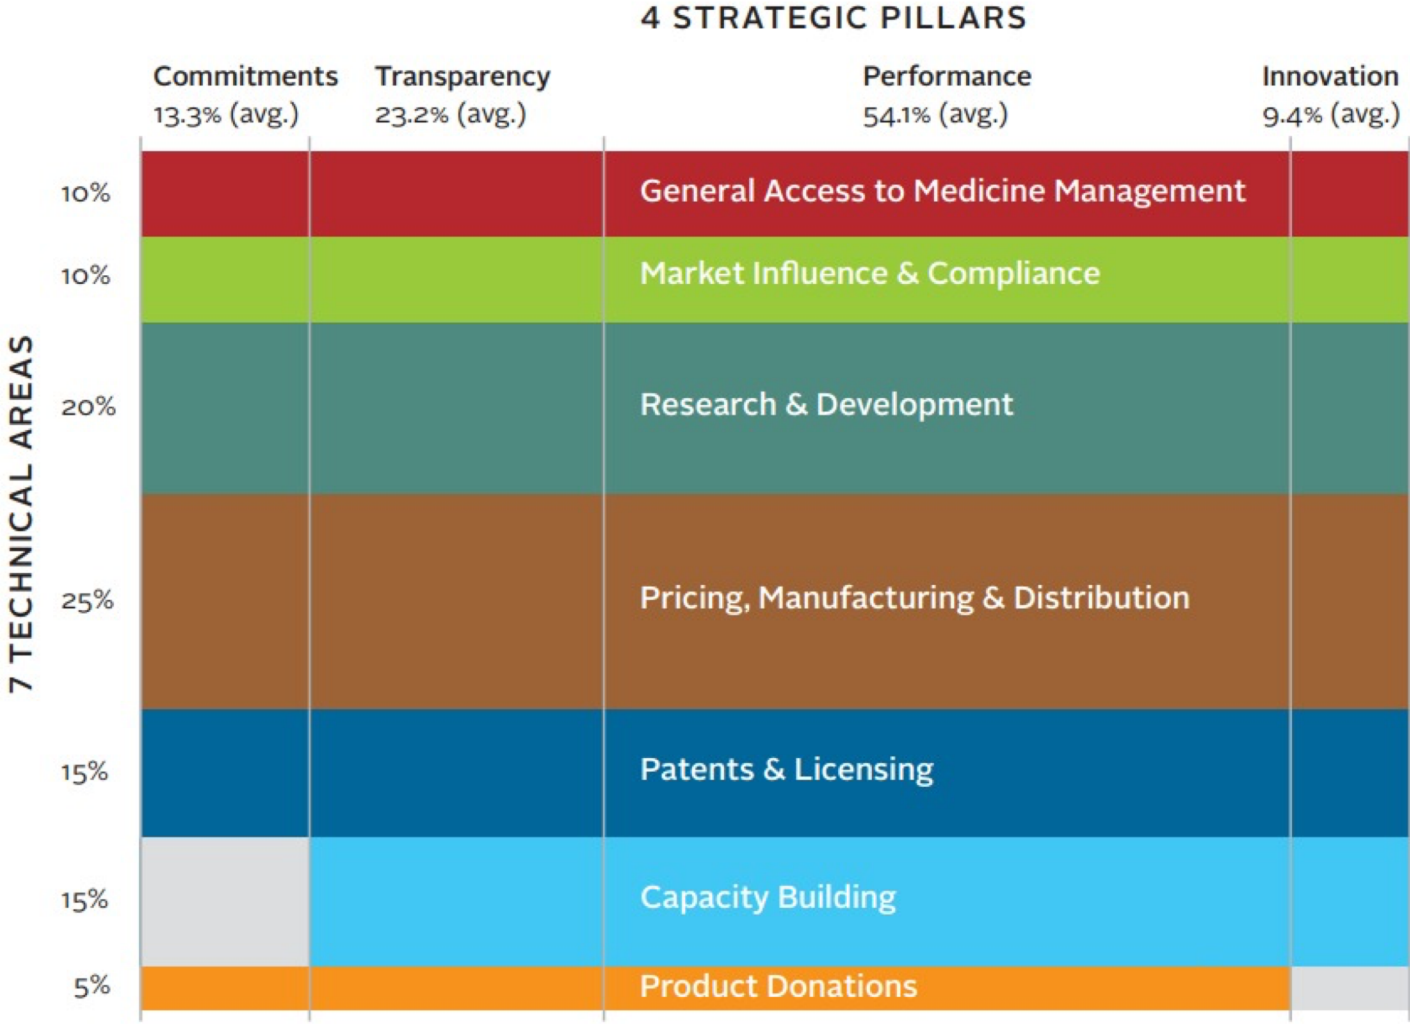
4 STRATEGIC PILLARS

Commitments 13.3% (avg.)
Transparency 23.2% (avg.)
Performance 54.1% (avg.)
Innovation 9.4% (avg.)

7 TECHNICAL AREAS

10% General Access to Medicine Management
10% Market Influence & Compliance
20% Research & Development
25% Pricing, Manufacturing & Distribution
15% Patents & Licensing
15% Capacity Building
5% Product Donations